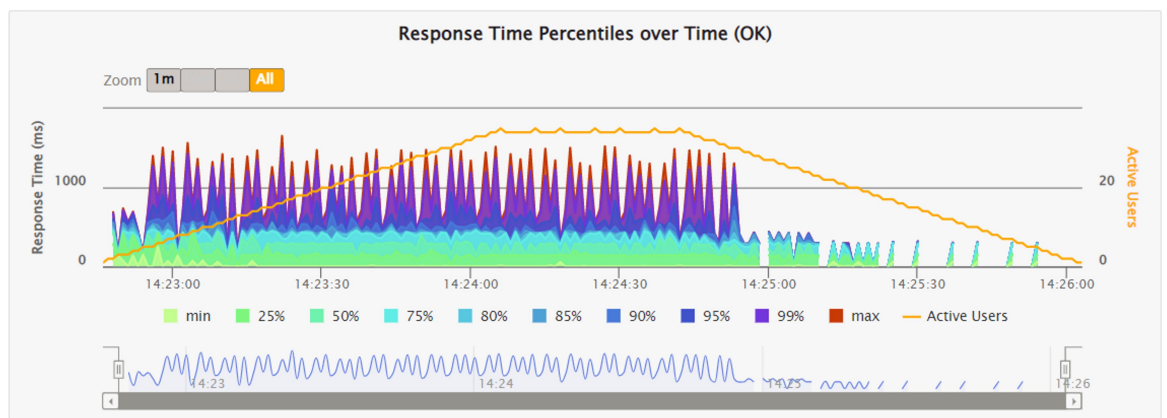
Response Time Percentiles over Time (OK)

Zoom 1m All

Response Time (ms)

1000

0

Active Users

20

0

14:23:00 14:23:30 14:24:00 14:24:30 14:25:00 14:25:30 14:26:00

min 25% 50% 75% 80% 85% 90% 95% 99% max Active Users

14:23 14:24 14:25 14:26